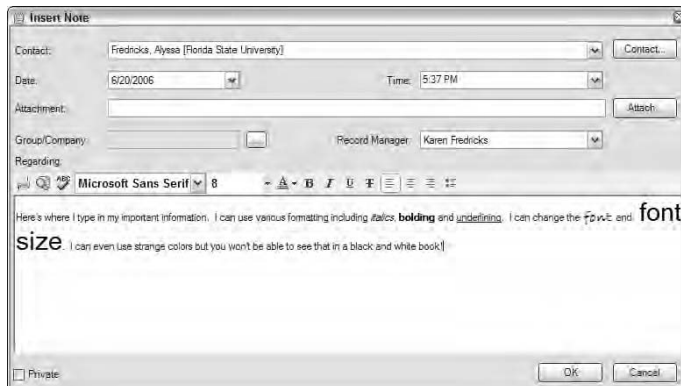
Insert Note

Contact: Fredricks, Alyssa [Florida State University] Contact...

Date: 6/20/2006 Time: 5:37 PM

Attachment: Attach...

Group/Company: ... Record Manager: Karen Fredricks

Regarding:

Microsoft Sans Serif 8 B I U T

Here's where I type in my important information. I can use various formatting including *italics*, **bolding** and underlining. I can change the font and font size. I can even use strange colors but you won't be able to see that in a black and white book!

Private OK Cancel